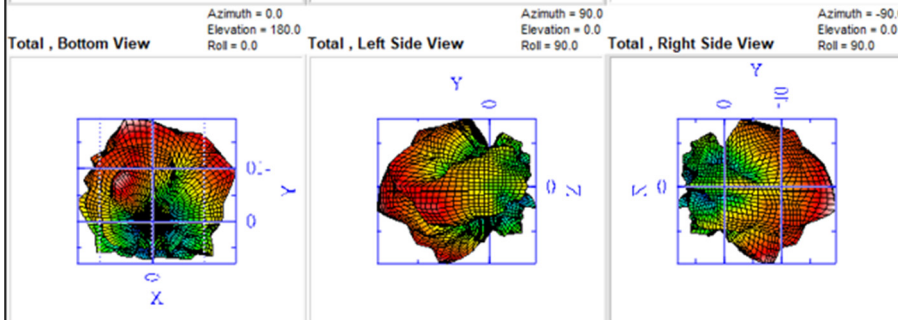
Azimuth = 0.0
Elevation = 180.0
Roll = 0.0

Total , Bottom View

-10
Y
0
0
X

Azimuth = 90.0
Elevation = 0.0
Roll = 90.0

Total , Left Side View

Y
0
0
Z

Azimuth = -90.
Elevation = 0.0
Roll = 90.0

Total , Right Side View

Y
0
-10
5
Z